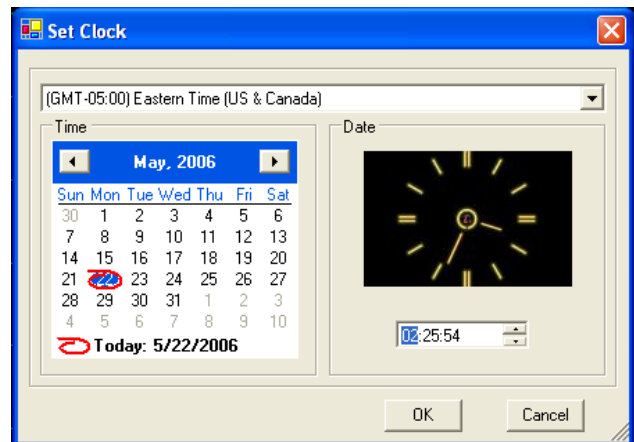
Set Clock

(GMT-05:00) Eastern Time (US & Canada)

Time

May, 2006

| Sun | Mon | Tue | Wed | Thu | Fri | Sat |
|---|---|---|---|---|---|---|
| 30 | 1 | 2 | 3 | 4 | 5 | 6 |
| 7 | 8 | 9 | 10 | 11 | 12 | 13 |
| 14 | 15 | 16 | 17 | 18 | 19 | 20 |
| 21 | 22 | 23 | 24 | 25 | 26 | 27 |
| 28 | 29 | 30 | 31 | 1 | 2 | 3 |
| 4 | 5 | 6 | 7 | 8 | 9 | 10 |

Today: 5/22/2006

Date

02:25:54

OK

Cancel